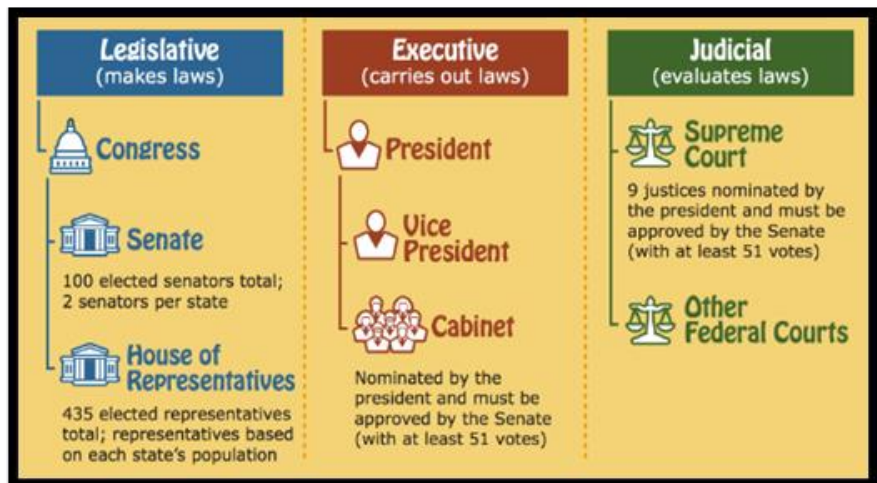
Legislative
(makes laws)

Congress

Senate

100 elected senators total; 2 senators per state

House of Representatives

435 elected representatives total; representatives based on each state's population

Executive
(carries out laws)

President

Vice President

Cabinet

Nominated by the president and must be approved by the Senate (with at least 51 votes)

Judicial
(evaluates laws)

Supreme Court

9 justices nominated by the president and must be approved by the Senate (with at least 51 votes)

Other Federal Courts